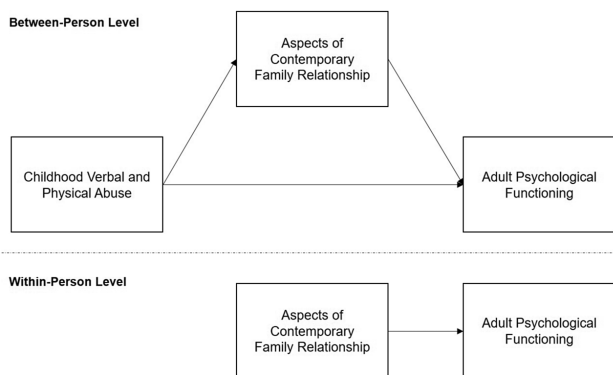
Between-Person Level

Aspects of Contemporary Family Relationship

Childhood Verbal and Physical Abuse

Adult Psychological Functioning

Within-Person Level

Aspects of Contemporary Family Relationship

Adult Psychological Functioning